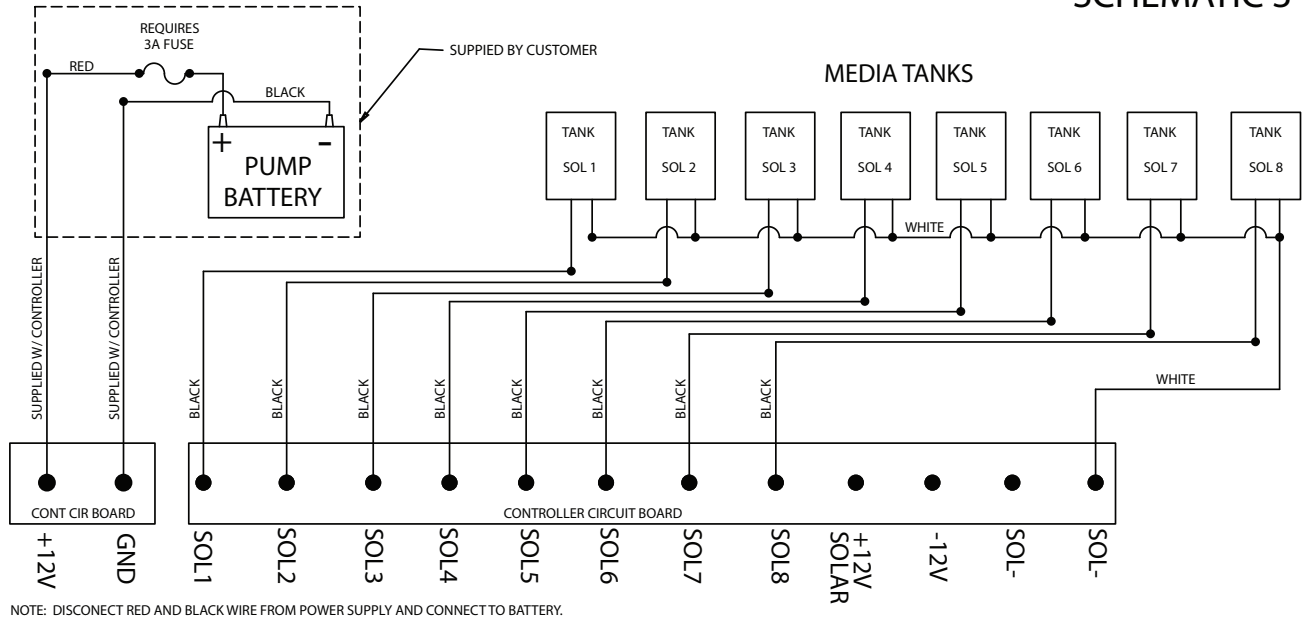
SCHEMATIC 5

REQUIRES 3A FUSE

SUPPIED BY CUSTOMER

RED

BLACK

+ -

PUMP BATTERY

MEDIA TANKS

TANK SOL 1

TANK SOL 2

TANK SOL 3

TANK SOL 4

TANK SOL 5

TANK SOL 6

TANK SOL 7

TANK SOL 8

WHITE

SUPPLIED W/ CONTROLLER

SUPPLIED W/ CONTROLLER

BLACK

BLACK

BLACK

BLACK

BLACK

BLACK

BLACK

BLACK

WHITE

CONT CIR BOARD

CONTROLLER CIRCUIT BOARD

+12V

GND

SOL1

SOL2

SOL3

SOL4

SOL5

SOL6

SOL7

SOL8

+12V SOLAR

-12V

SOL-

SOL-

NOTE: DISCONECT RED AND BLACK WIRE FROM POWER SUPPLY AND CONNECT TO BATTERY.